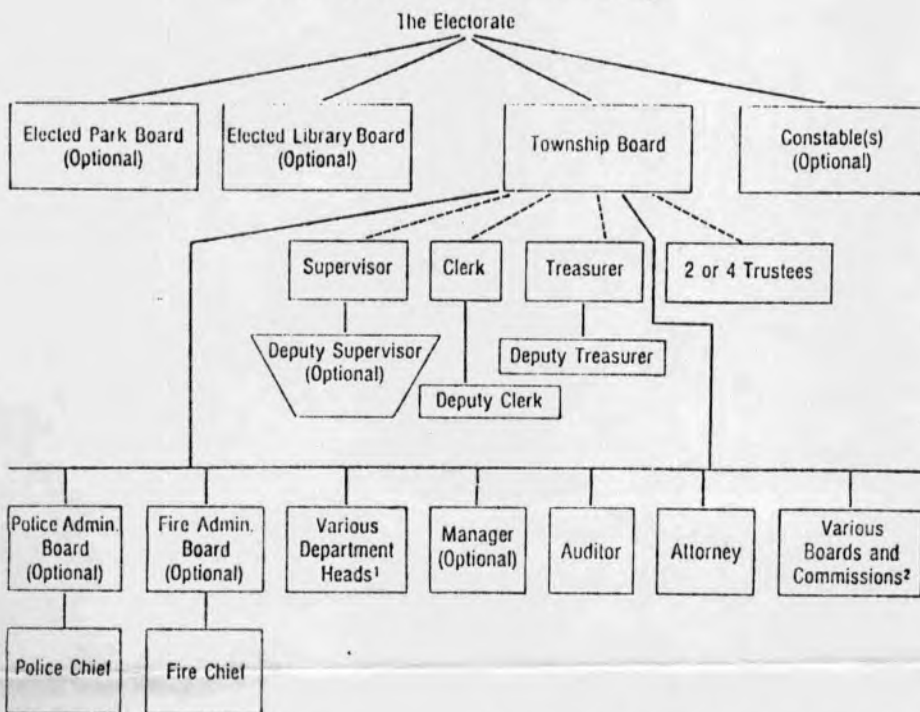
The Electorate

Elected Park Board (Optional)

Elected Library Board (Optional)

Township Board

Constable(s) (Optional)

Supervisor

Clerk

Treasurer

2 or 4 Trustees

Deputy Supervisor (Optional)

Deputy Treasurer

Deputy Clerk

Police Admin. Board (Optional)

Fire Admin. Board (Optional)

Various Department Heads¹

Manager (Optional)

Auditor

Attorney

Various Boards and Commissions²

Police Chief

Fire Chief